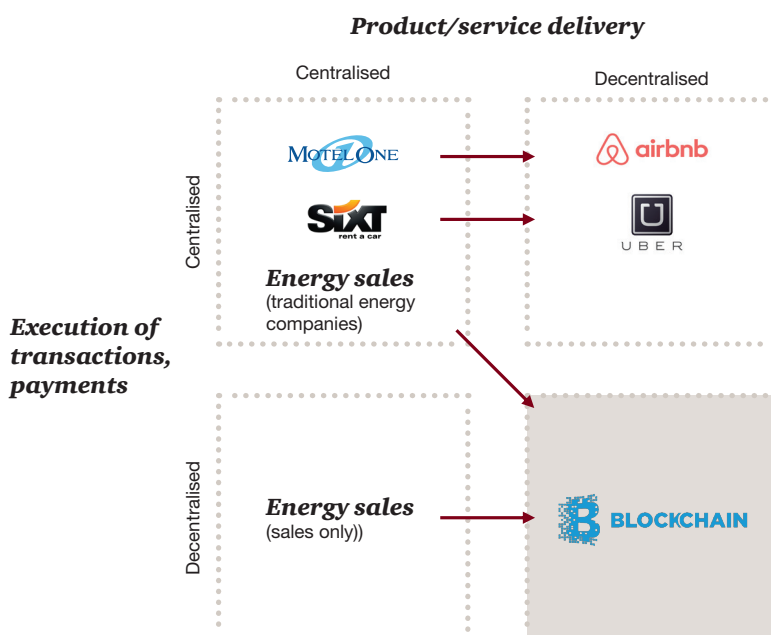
Product/service delivery

Centralised

Decentralised

Centralised

MOTEL ONE

SIXT rent a car

Energy sales (traditional energy companies)

airbnb

UBER

Execution of transactions, payments

Decentralised

Energy sales (sales only))

BLOCKCHAIN